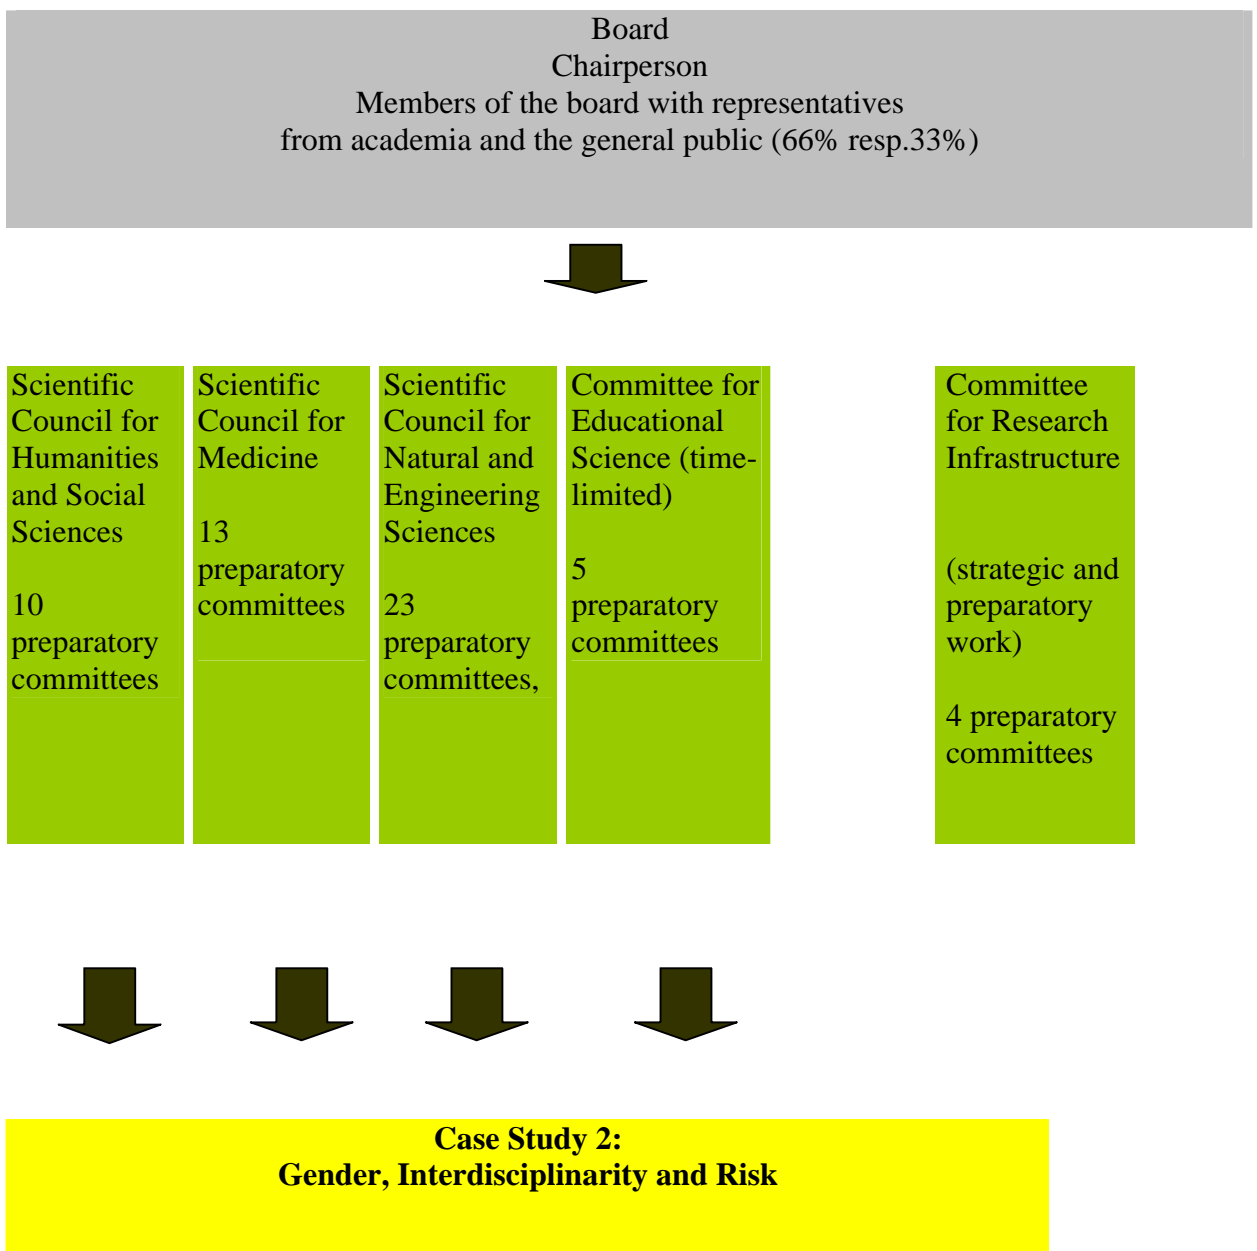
Board
Chairperson
Members of the board with representatives from academia and the general public (66% resp.33%)

Scientific Council for Humanities and Social Sciences

10 preparatory committees

Scientific Council for Medicine

13 preparatory committees

Scientific Council for Natural and Engineering Sciences

23 preparatory committees,

Committee for Educational Science (time-limited)

5 preparatory committees

Committee for Research Infrastructure

(strategic and preparatory work)

4 preparatory committees

**Case Study 2:**
**Gender, Interdisciplinarity and Risk**